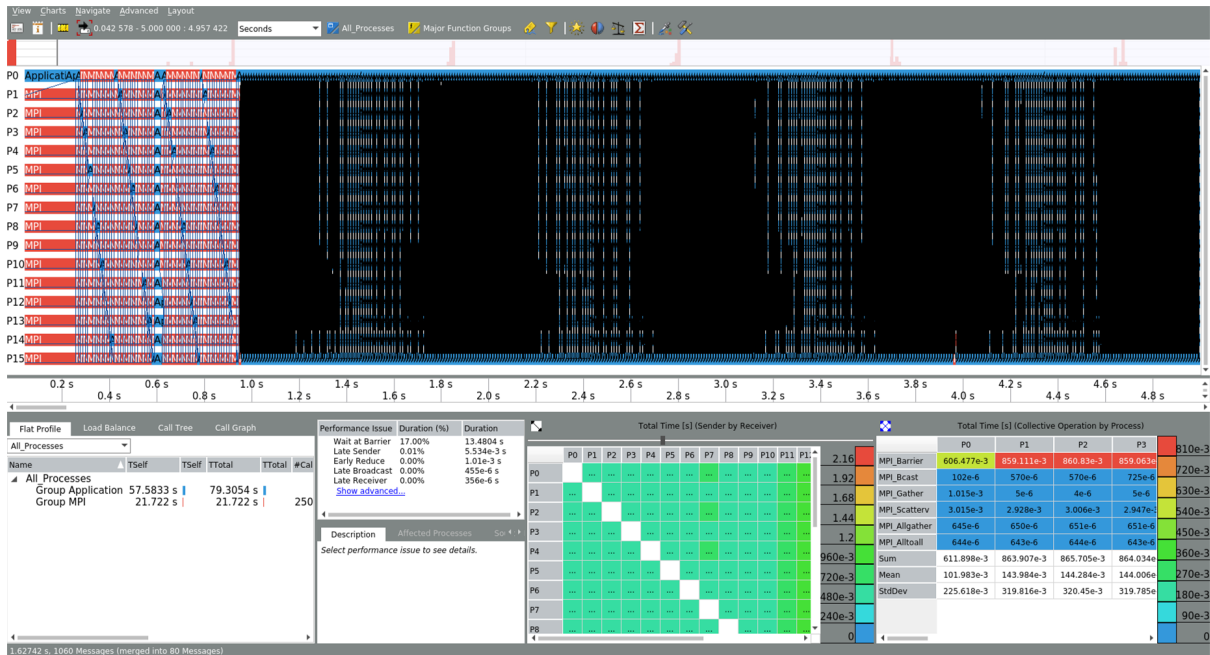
View Charts Navigate Advanced Layout

0.042 578 - 5.000 000 : 4.957 422 Seconds All_Processes Major Function Groups

P0 Applicat
P1 MPI
P2 MPI
P3 MPI
P4 MPI
P5 MPI
P6 MPI
P7 MPI
P8 MPI
P9 MPI
P10 MPI
P11 MPI
P12 MPI
P13 MPI
P14 MPI
P15 MPI

0.2 s 0.4 s 0.6 s 0.8 s 1.0 s 1.2 s 1.4 s 1.6 s 1.8 s 2.0 s 2.2 s 2.4 s 2.6 s 2.8 s 3.0 s 3.2 s 3.4 s 3.6 s 3.8 s 4.0 s 4.2 s 4.4 s 4.6 s 4.8 s

Flat Profile Load Balance Call Tree Call Graph

All_Processes

| Name | TSelf | TSelf | TTotal | TTotal | #Cal |
|---|---|---|---|---|---|
| All_Processes | | | | | |
| Group Application | 57.5833 s | | 79.3054 s | | |
| Group MPI | 21.722 s | | 21.722 s | | 250 |

| Performance Issue | Duration (%) | Duration |
|---|---|---|
| Wait at Barrier | 17.00% | 13.4804 s |
| Late Sender | 0.01% | 5.534e-3 s |
| Early Reduce | 0.00% | 1.01e-3 s |
| Late Broadcast | 0.00% | 455e-6 s |
| Late Receiver | 0.00% | 356e-6 s |

Show advanced...

Description Affected Processes So

Select performance issue to see details.

Total Time [s] (Sender by Receiver)

| | P0 | P1 | P2 | P3 | P4 | P5 | P6 | P7 | P8 | P9 | P10 | P11 | P1 |
|---|---|---|---|---|---|---|---|---|---|---|---|---|---|
| P0 | | ... | ... | ... | ... | ... | ... | ... | ... | ... | ... | ... | ... |
| P1 | ... | | ... | ... | ... | ... | ... | ... | ... | ... | ... | ... | ... |
| P2 | ... | ... | | ... | ... | ... | ... | ... | ... | ... | ... | ... | ... |
| P3 | ... | ... | ... | | ... | ... | ... | ... | ... | ... | ... | ... | ... |
| P4 | ... | ... | ... | ... | | ... | ... | ... | ... | ... | ... | ... | ... |
| P5 | ... | ... | ... | ... | ... | | ... | ... | ... | ... | ... | ... | ... |
| P6 | ... | ... | ... | ... | ... | ... | | ... | ... | ... | ... | ... | ... |
| P7 | ... | ... | ... | ... | ... | ... | ... | | ... | ... | ... | ... | ... |
| P8 | ... | ... | ... | ... | ... | ... | ... | ... | | ... | ... | ... | ... |

2.16 1.92 1.68 1.44 1.2 960e-3 720e-3 480e-3 240e-3 0

Total Time [s] (Collective Operation by Process)

| | P0 | P1 | P2 | P3 |
|---|---|---|---|---|
| MPI_Barrier | 606.477e-3 | 859.111e-3 | 860.83e-3 | 859.063e |
| MPI_Bcast | 102e-6 | 570e-6 | 570e-6 | 725e-6 |
| MPI_Gather | 1.015e-3 | 5e-6 | 4e-6 | 5e-6 |
| MPI_Scatterv | 3.015e-3 | 2.928e-3 | 3.006e-3 | 2.947e- |
| MPI_Allgather | 645e-6 | 650e-6 | 651e-6 | 651e-6 |
| MPI_Alltoall | 644e-6 | 643e-6 | 644e-6 | 643e-6 |
| Sum | 611.898e-3 | 863.907e-3 | 865.705e-3 | 864.034e |
| Mean | 101.983e-3 | 143.984e-3 | 144.284e-3 | 144.006e |
| StdDev | 225.618e-3 | 319.816e-3 | 320.45e-3 | 319.785e |

810e-3 720e-3 630e-3 540e-3 450e-3 360e-3 270e-3 180e-3 90e-3 0

1.62742 s, 1060 Messages (merged into 80 Messages)